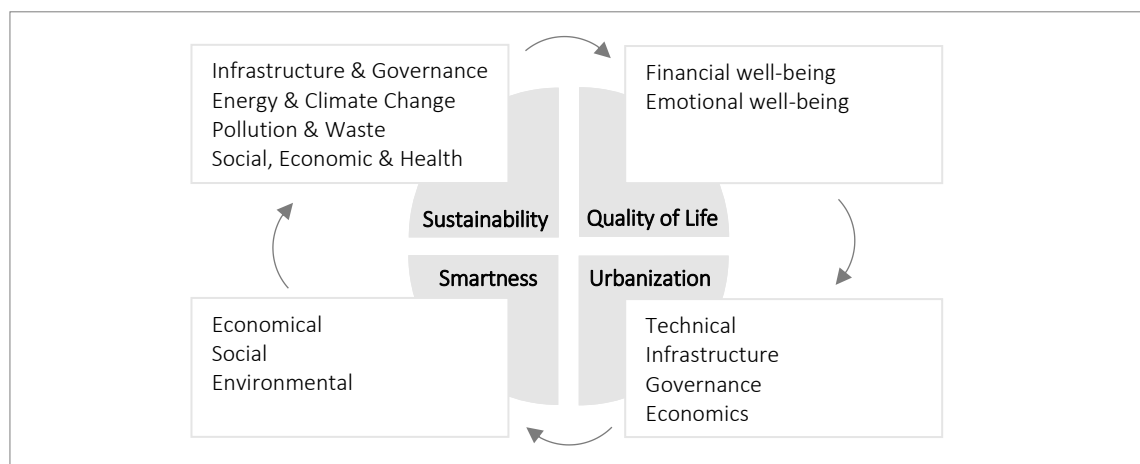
Infrastructure & Governance
Energy & Climate Change
Pollution & Waste
Social, Economic & Health

Financial well-being
Emotional well-being

Sustainability

Quality of Life

Smartness

Urbanization

Economical
Social
Environmental

Technical
Infrastructure
Governance
Economics